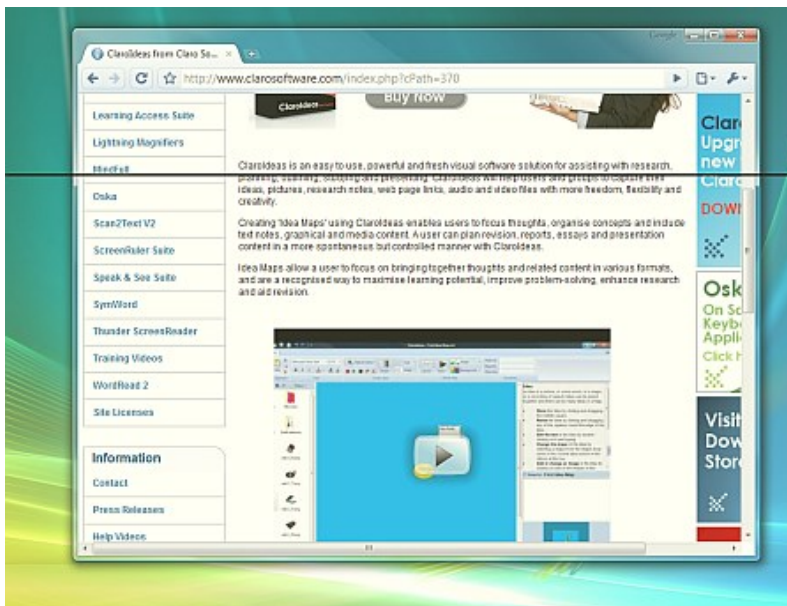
ClaroIdeas from Claro So...

Google

http://www.clarosoftware.com/index.php?cPath=370

ClaroIdeas

Buy Now

Learning Access Suite

Lightning Magnifiers

MedFull

Oska

Scan2Text V2

ScreenRuler Suite

Speak & See Suite

SymWord

Thunder ScreenReader

Training Videos

WordRead 2

Site Licenses

Information

Contact

Press Releases

Help Videos

ClaroIdeas is an easy to use, powerful and fresh visual software solution for assisting with research, planning, learning, studying and presenting. ClaroIdeas will help users and groups to capture their ideas, pictures, research notes, web page links, audio and video files with more freedom, flexibility and creativity.

Creating 'Idea Maps' using ClaroIdeas enables users to focus thoughts, organise concepts and include text notes, graphical and media content. A user can plan revision, reports, essays and presentation content in a more spontaneous but controlled manner with ClaroIdeas.

Idea Maps allow a user to focus on bringing together thoughts and related content in various formats, and are a recognised way to maximise learning potential, improve problem-solving, enhance research and aid revision.

Claro
Upgr
new
Claro
DOWN

Osk
On S
Keyb
Appl
Click

Visit
Dow
Stor